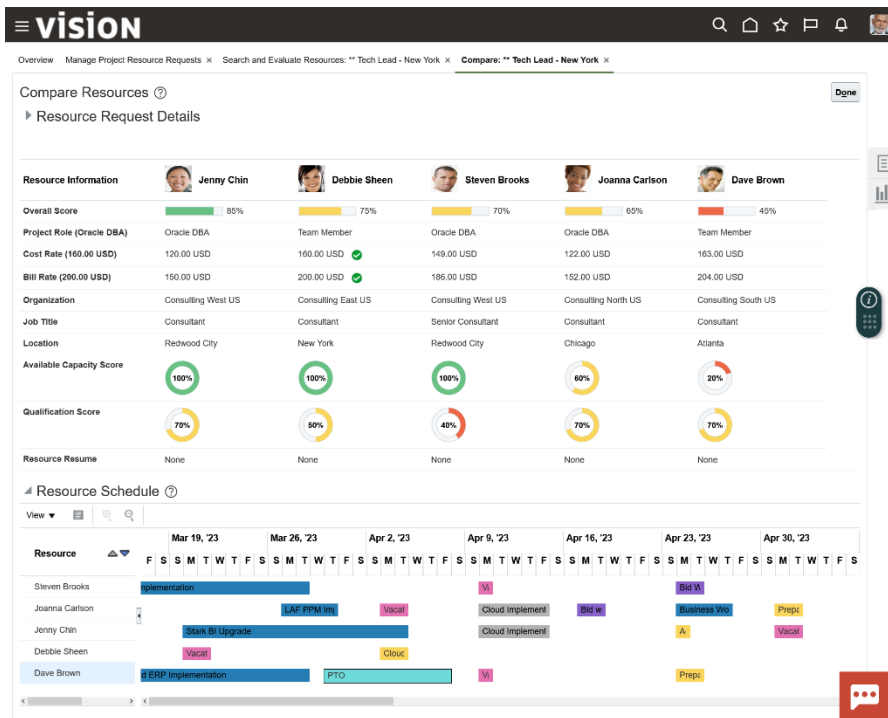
VISION

Overview Manage Project Resource Requests × Search and Evaluate Resources: ** Tech Lead - New York × Compare: ** Tech Lead - New York ×

Compare Resources
Done

Resource Request Details

| Resource Information | Jenny Chin | Debbie Sheen | Steven Brooks | Joanna Carlson | Dave Brown |
|---|---|---|---|---|---|
| Overall Score | 85% | 75% | 70% | 65% | 45% |
| Project Role (Oracle DBA) | Oracle DBA | Team Member | Oracle DBA | Oracle DBA | Team Member |
| Cost Rate (160.00 USD) | 120.00 USD | 160.00 USD | 149.00 USD | 122.00 USD | 163.00 USD |
| Bill Rate (200.00 USD) | 150.00 USD | 200.00 USD | 186.00 USD | 152.00 USD | 204.00 USD |
| Organization | Consulting West US | Consulting East US | Consulting West US | Consulting North US | Consulting South US |
| Job Title | Consultant | Consultant | Senior Consultant | Consultant | Consultant |
| Location | Redwood City | New York | Redwood City | Chicago | Atlanta |
| Available Capacity Score | 100% | 100% | 100% | 60% | 20% |
| Qualification Score | 70% | 50% | 40% | 70% | 70% |
| Resource Resume | None | None | None | None | None |

Resource Schedule

View

Resource
Mar 19, '23 Mar 26, '23 Apr 2, '23 Apr 9, '23 Apr 16, '23 Apr 23, '23 Apr 30, '23
F S S M T W T F S S M T W T F S S M T W T F S S M T W T F S S M T W T F S S M T W T F S S M T W T F S S M T W T F S

Steven Brooks
Joanna Carlson
Jenny Chin
Debbie Sheen
Dave Brown

plementation
Va
Bid W
LAF PPM Imj
Vacat
Cloud Implement
Bid w
Business Wo
Prepa
Stark BI Upgrade
Cloud Implement
A
Vacat
Vacat
Clouc
d ERP Implementation
PTO
Va
Prepa